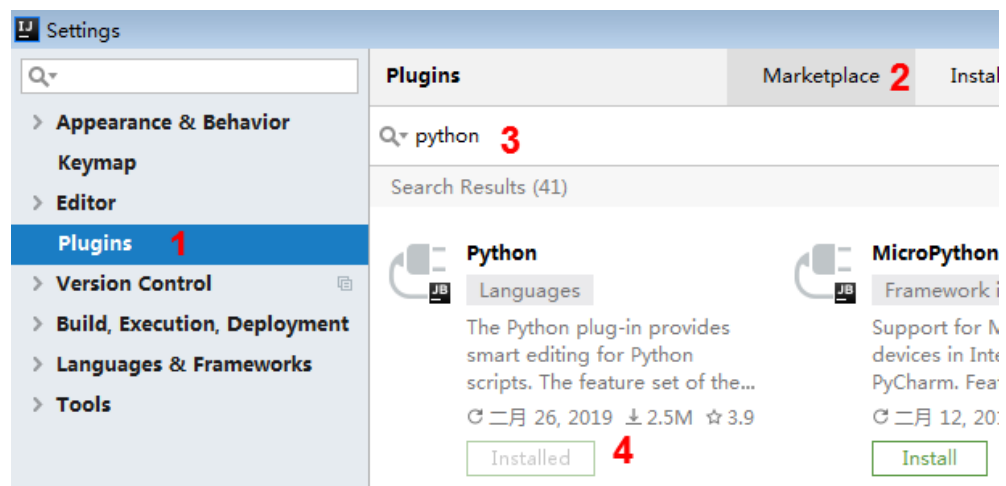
IJ Settings

Appearance & Behavior
Keymap
Editor
Plugins 1
Version Control
Build, Execution, Deployment
Languages & Frameworks
Tools

Plugins
Marketplace 2
Instal

python 3

Search Results (41)

JB
Python
Languages
The Python plug-in provides smart editing for Python scripts. The feature set of the...
二月 26, 2019 2.5M 3.9
Installed 4

JB
MicroPython
Framework i
Support for M devices in Inte PyCharm. Fea
二月 12, 20
Install